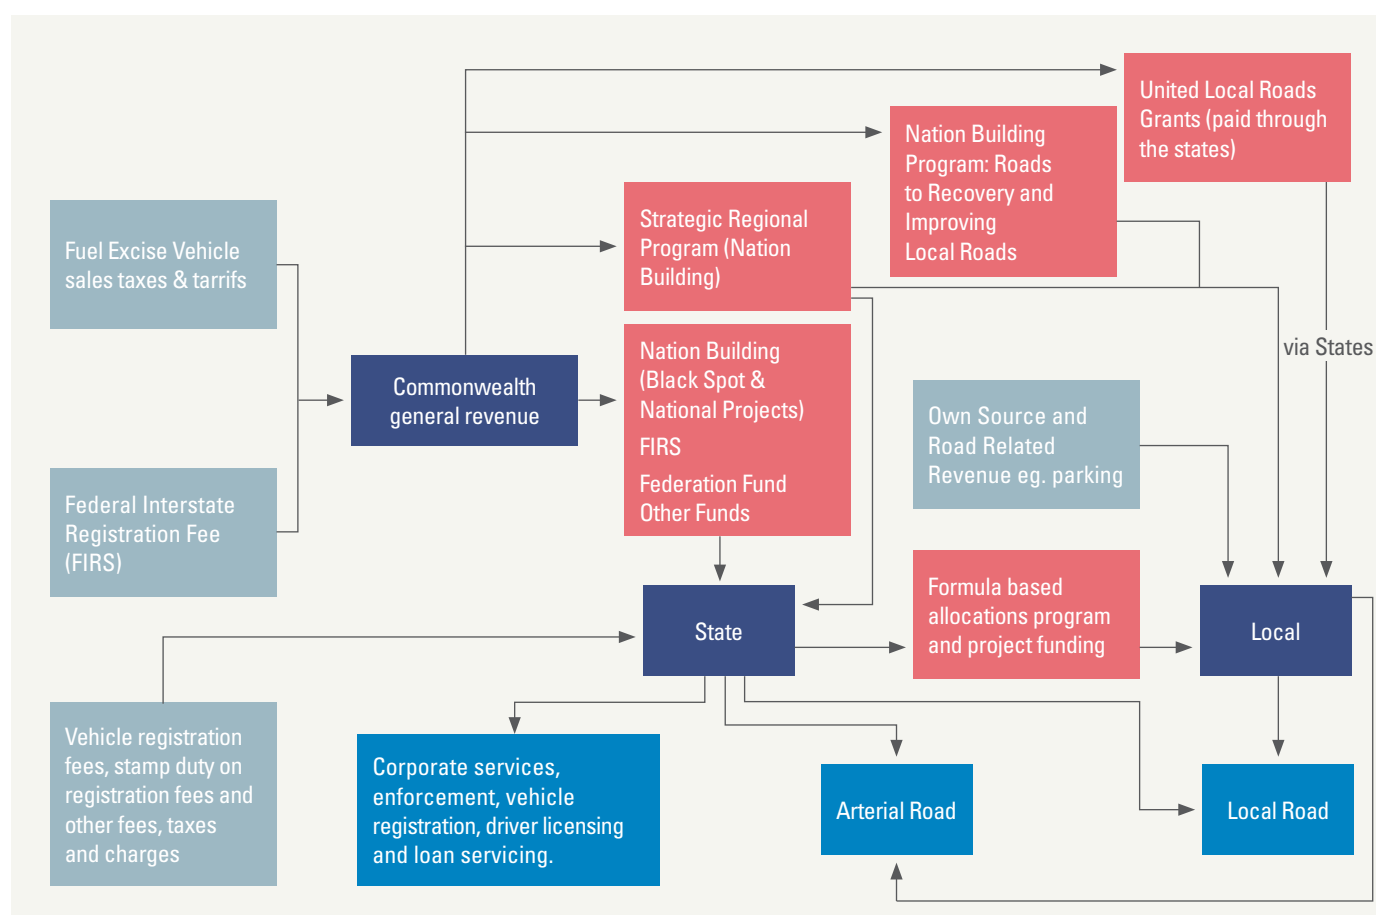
Fuel Excise Vehicle sales taxes & tarrifs

Federal Interstate Registration Fee (FIRS)

Commonwealth general revenue

United Local Roads Grants (paid through the states)

Nation Building Program: Roads to Recovery and Improving Local Roads

Strategic Regional Program (Nation Building)

Nation Building (Black Spot & National Projects)
FIRS
Federation Fund
Other Funds

via States

Own Source and Road Related Revenue eg. parking

Formula based allocations program and project funding

State

Local

Vehicle registration fees, stamp duty on registration fees and other fees, taxes and charges

Corporate services, enforcement, vehicle registration, driver licensing and loan servicing.

Arterial Road

Local Road